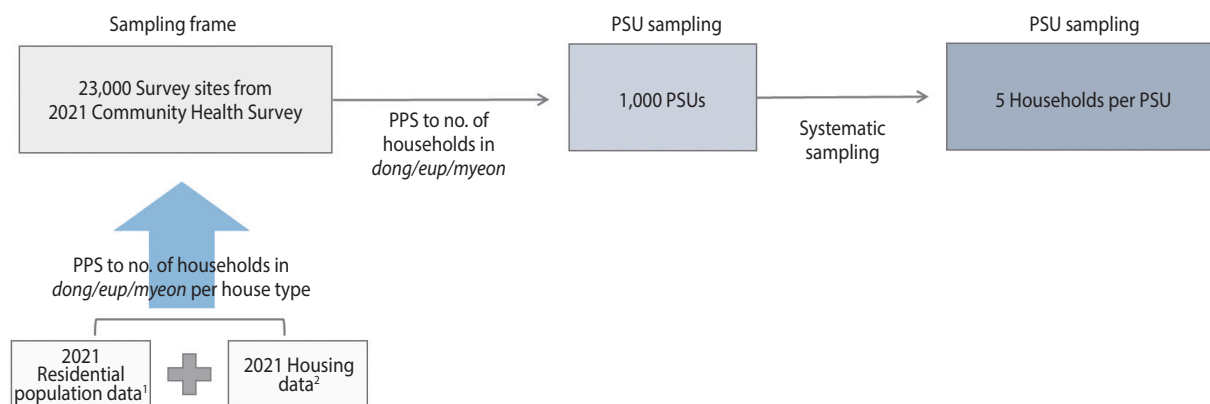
Sampling frame

23,000 Survey sites from 2021 Community Health Survey

PPS to no. of households in *dong/eup/myeon*

PSU sampling

1,000 PSUs

Systematic sampling

PSU sampling

5 Households per PSU

PPS to no. of households in *dong/eup/myeon* per house type

2021 Residential population data$^1$

2021 Housing data$^2$